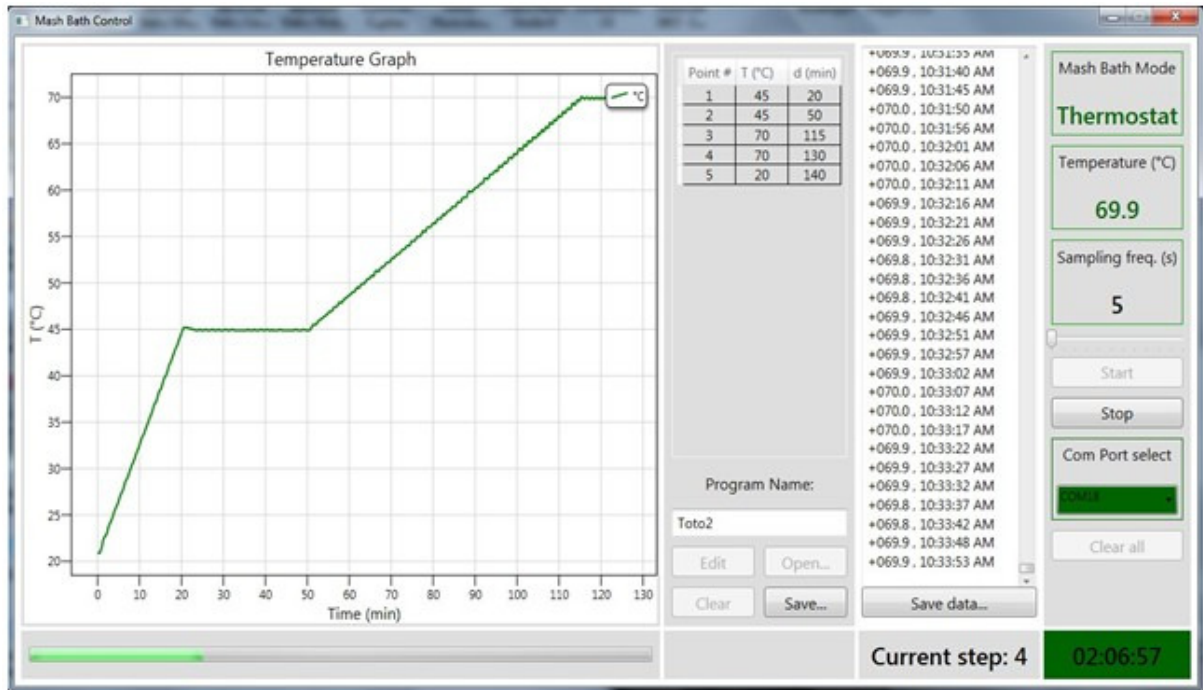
Mash Bath Control

Temperature Graph

°C

70
65
60
55
50
45
40
35
30
25
20

T (°C)

0 10 20 30 40 50 60 70 80 90 100 110 120 130
Time (min)

| Point # | T (°C) | d (min) |
|---|---|---|
| 1 | 45 | 20 |
| 2 | 45 | 50 |
| 3 | 70 | 115 |
| 4 | 70 | 130 |
| 5 | 20 | 140 |

Program Name:
Toto2
Edit
Open...
Clear
Save...

+069.9 , 10:31:35 AM
+069.9 , 10:31:40 AM
+069.9 , 10:31:45 AM
+070.0 , 10:31:50 AM
+070.0 , 10:31:56 AM
+070.0 , 10:32:01 AM
+070.0 , 10:32:06 AM
+070.0 , 10:32:11 AM
+069.9 , 10:32:16 AM
+069.9 , 10:32:21 AM
+069.9 , 10:32:26 AM
+069.8 , 10:32:31 AM
+069.8 , 10:32:36 AM
+069.8 , 10:32:41 AM
+069.9 , 10:32:46 AM
+069.9 , 10:32:51 AM
+069.9 , 10:32:57 AM
+069.9 , 10:33:02 AM
+070.0 , 10:33:07 AM
+070.0 , 10:33:12 AM
+070.0 , 10:33:17 AM
+069.9 , 10:33:22 AM
+069.9 , 10:33:27 AM
+069.9 , 10:33:32 AM
+069.8 , 10:33:37 AM
+069.8 , 10:33:42 AM
+069.9 , 10:33:48 AM
+069.9 , 10:33:53 AM

Save data...

Mash Bath Mode
Thermostat
Temperature (°C)
69.9
Sampling freq. (s)
5
Start
Stop
Com Port select
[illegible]
Clear all

Current step: 4
02:06:57